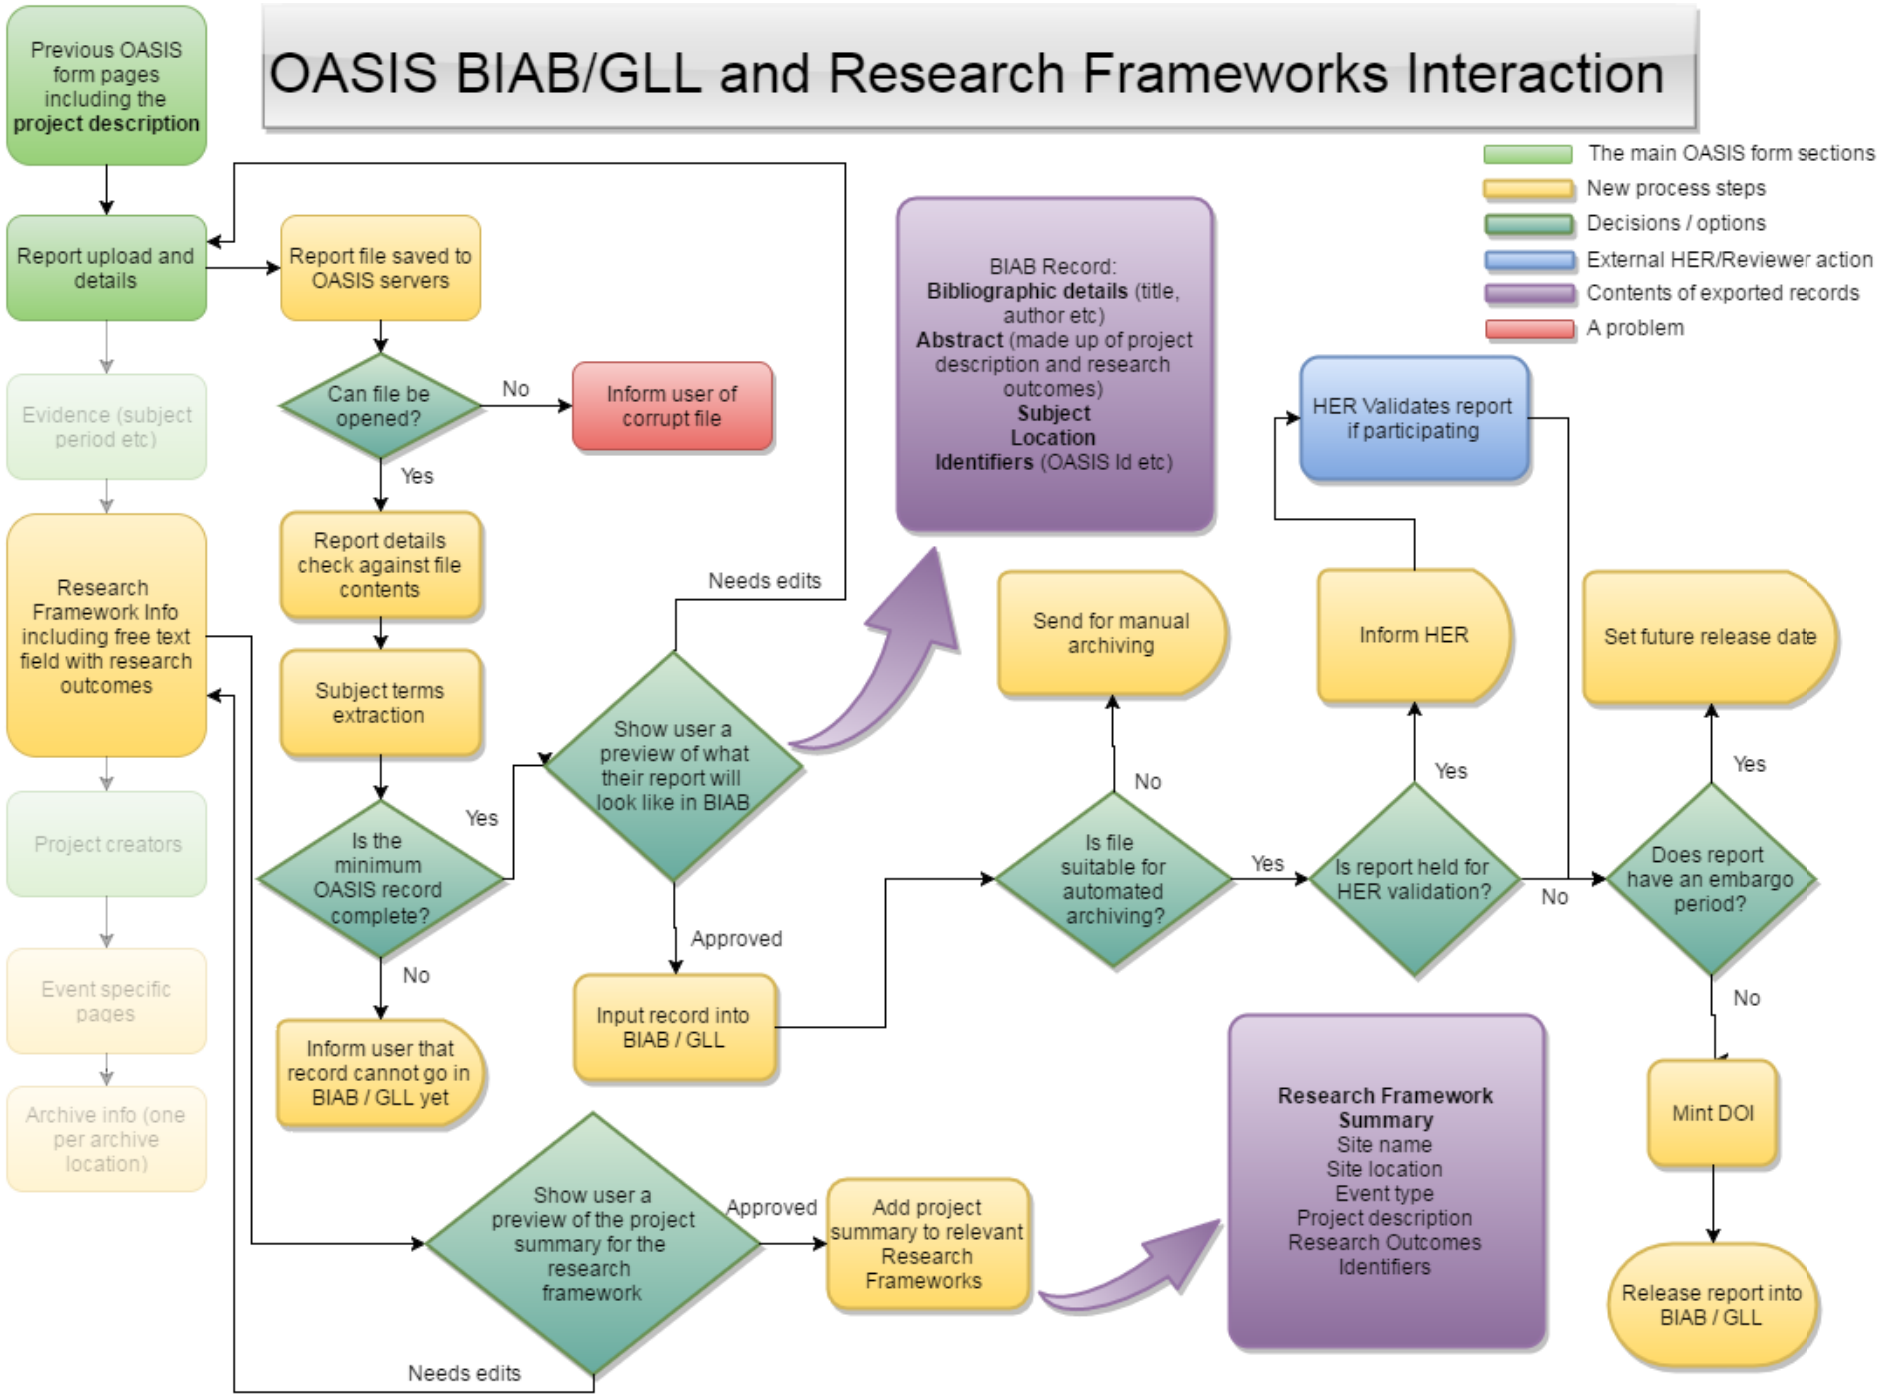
OASIS BIAB/GLL and Research Frameworks Interaction

The main OASIS form sections
New process steps
Decisions / options
External HER/Reviewer action
Contents of exported records
A problem

Previous OASIS form pages including the project description

Report upload and details

Evidence (subject period etc)

Research Framework Info including free text field with research outcomes

Project creators

Event specific pages

Archive info (one per archive location)

Report file saved to OASIS servers

Can file be opened?

No

Inform user of corrupt file

Yes

Report details check against file contents

Subject terms extraction

Is the minimum OASIS record complete?

Yes

No

Inform user that record cannot go in BIAB / GLL yet

Show user a preview of what their report will look like in BIAB

Needs edits

Approved

Input record into BIAB / GLL

BIAB Record:
Bibliographic details (title, author etc)
Abstract (made up of project description and research outcomes)
Subject
Location
Identifiers (OASIS Id etc)

Send for manual archiving

No

Is file suitable for automated archiving?

Yes

Is report held for HER validation?

Yes

Inform HER

HER Validates report if participating

No

Does report have an embargo period?

Yes

Set future release date

No

Mint DOI

Release report into BIAB / GLL

Show user a preview of the project summary for the research framework

Approved

Add project summary to relevant Research Frameworks

Needs edits

Research Framework Summary
Site name
Site location
Event type
Project description
Research Outcomes
Identifiers